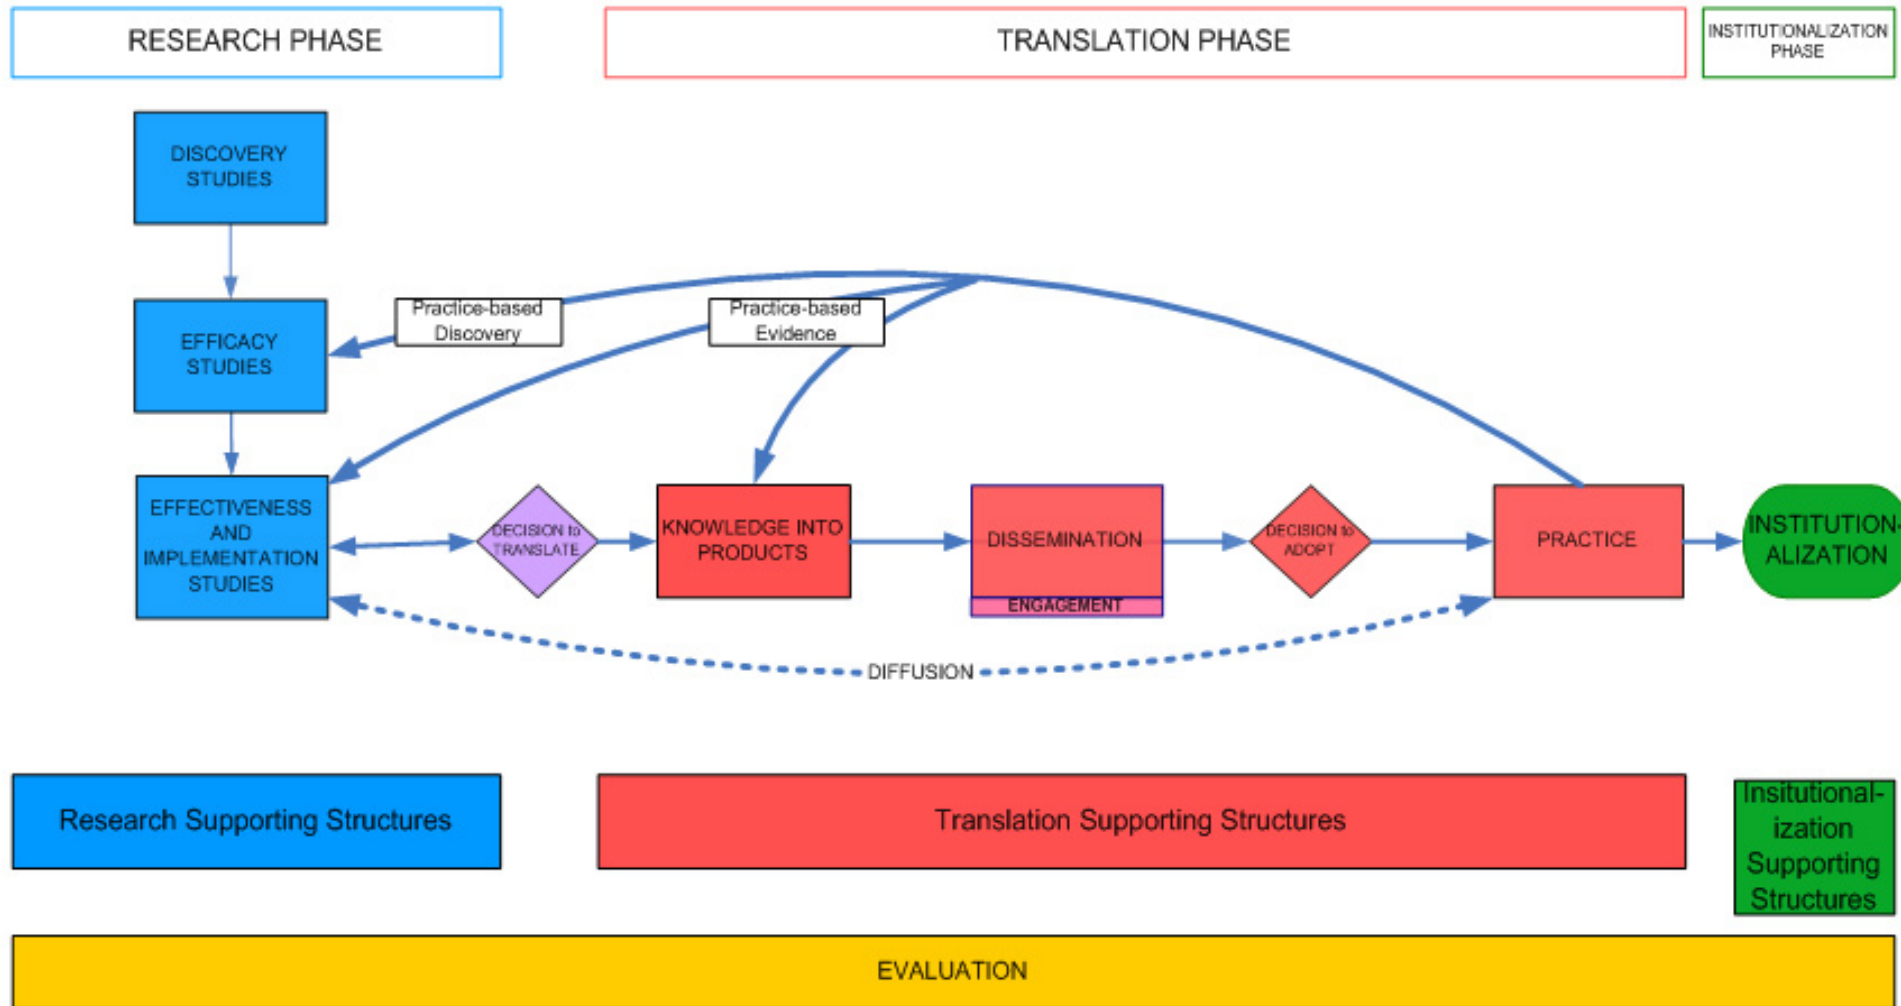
RESEARCH PHASE

TRANSLATION PHASE

INSTITUTIONALIZATION PHASE

DISCOVERY STUDIES

EFFICACY STUDIES

Practice-based Discovery

Practice-based Evidence

EFFECTIVENESS AND IMPLEMENTATION STUDIES

DECISION to TRANSLATE

KNOWLEDGE INTO PRODUCTS

DISSEMINATION

ENGAGEMENT

DECISION to ADOPT

PRACTICE

INSTITUTION-ALIZATION

DIFFUSION

Research Supporting Structures

Translation Supporting Structures

Insitutional-ization Supporting Structures

EVALUATION